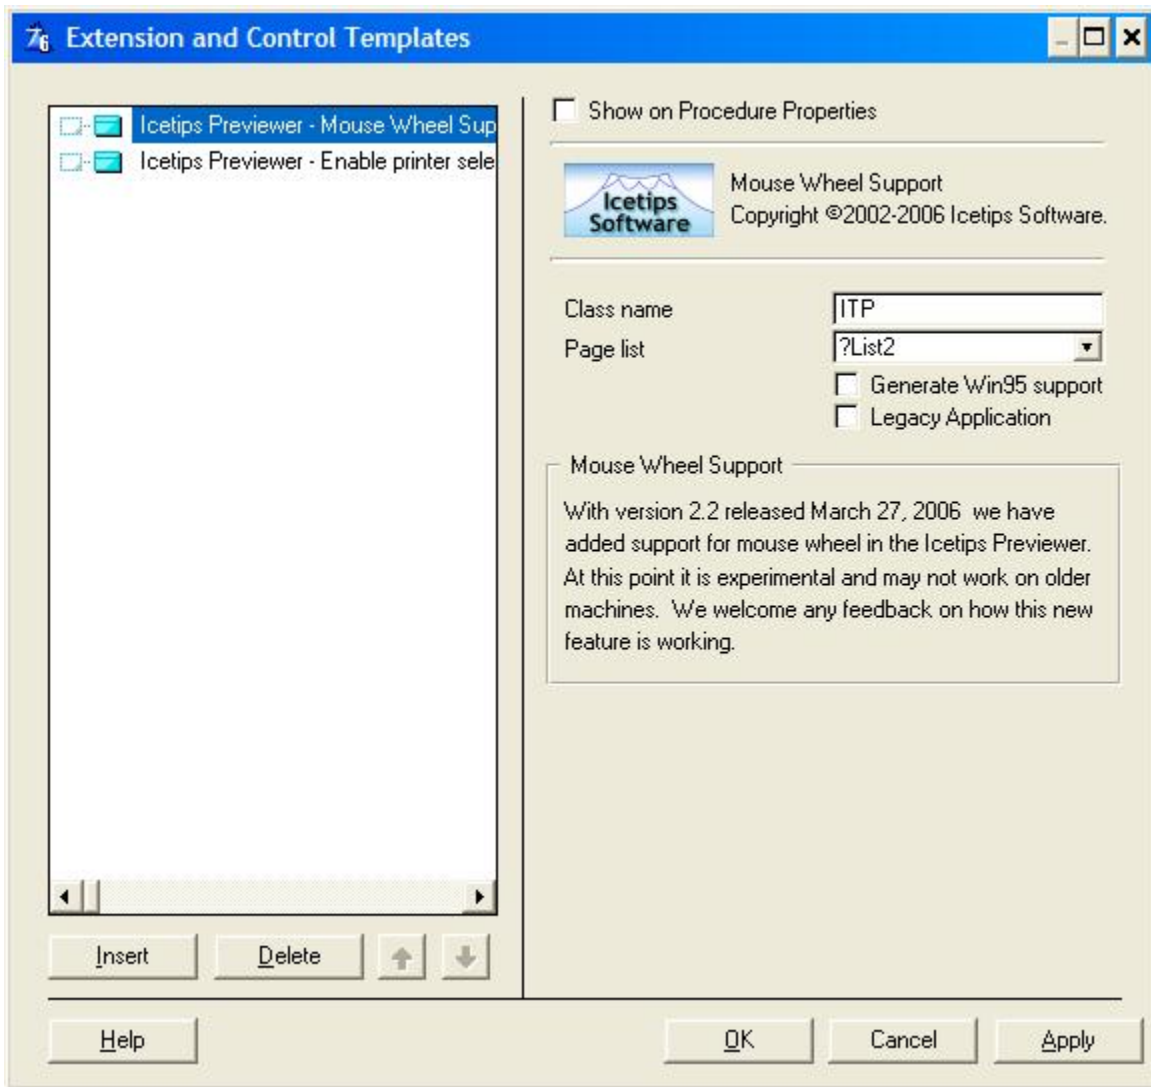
Extension and Control Templates

Icetips Previewer - Mouse Wheel Sup
Icetips Previewer - Enable printer sele

Insert
Delete

Show on Procedure Properties

Icetips Software

Mouse Wheel Support
Copyright ©2002-2006 Icetips Software.

Class name
ITP
Page list
?List2
Generate Win95 support
Legacy Application

Mouse Wheel Support

With version 2.2 released March 27, 2006 we have added support for mouse wheel in the Icetips Previewer. At this point it is experimental and may not work on older machines. We welcome any feedback on how this new feature is working.

Help
OK
Cancel
Apply